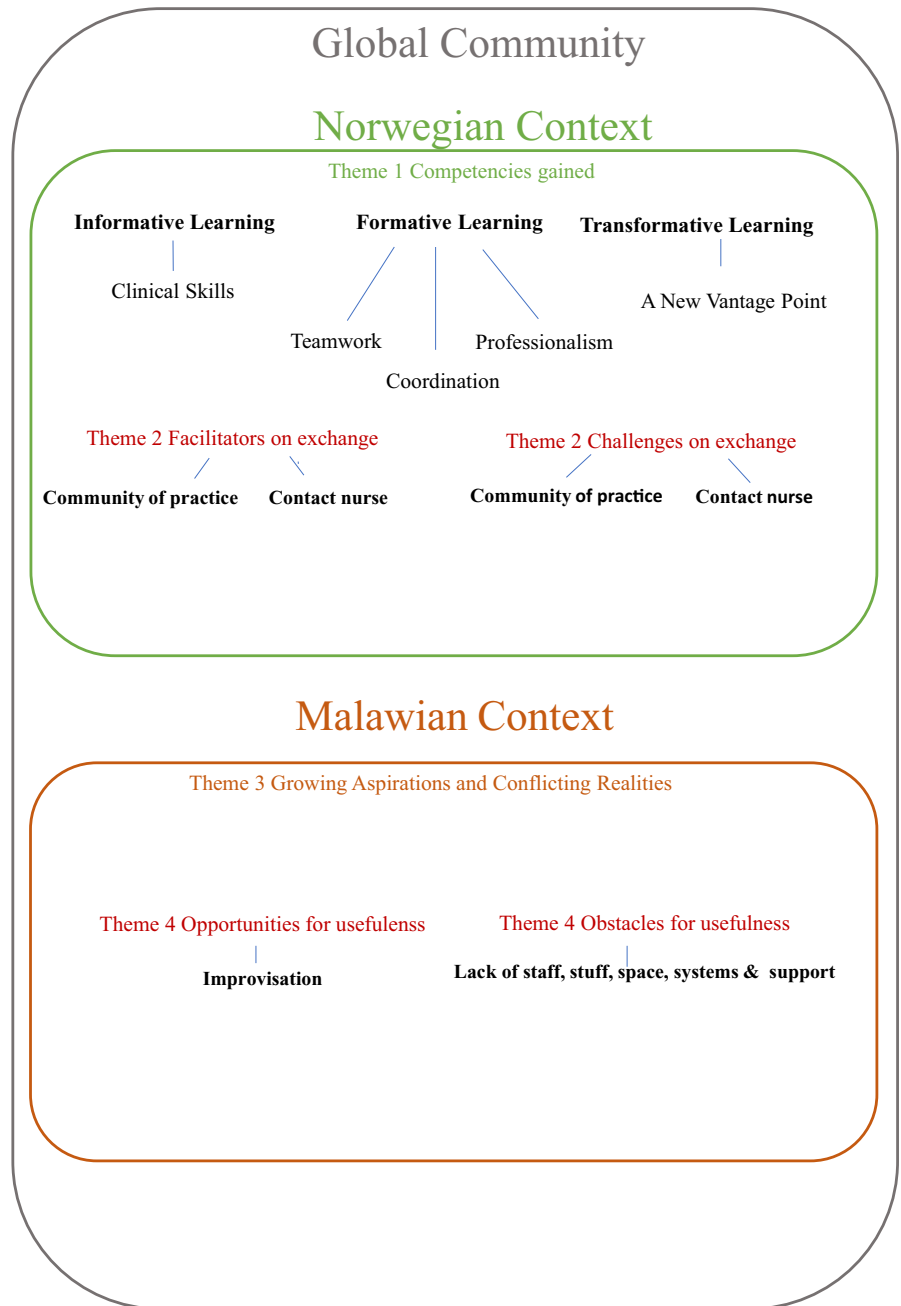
Global Community

Norwegian Context

Theme 1 Competencies gained

Informative Learning

Clinical Skills

Formative Learning

Teamwork

Coordination

Professionalism

Transformative Learning

A New Vantage Point

Theme 2 Facilitators on exchange

Community of practice

Contact nurse

Theme 2 Challenges on exchange

Community of practice

Contact nurse

Malawian Context

Theme 3 Growing Aspirations and Conflicting Realities

Theme 4 Opportunities for usefulenss

Improvisation

Theme 4 Obstacles for usefulness

Lack of staff, stuff, space, systems & support